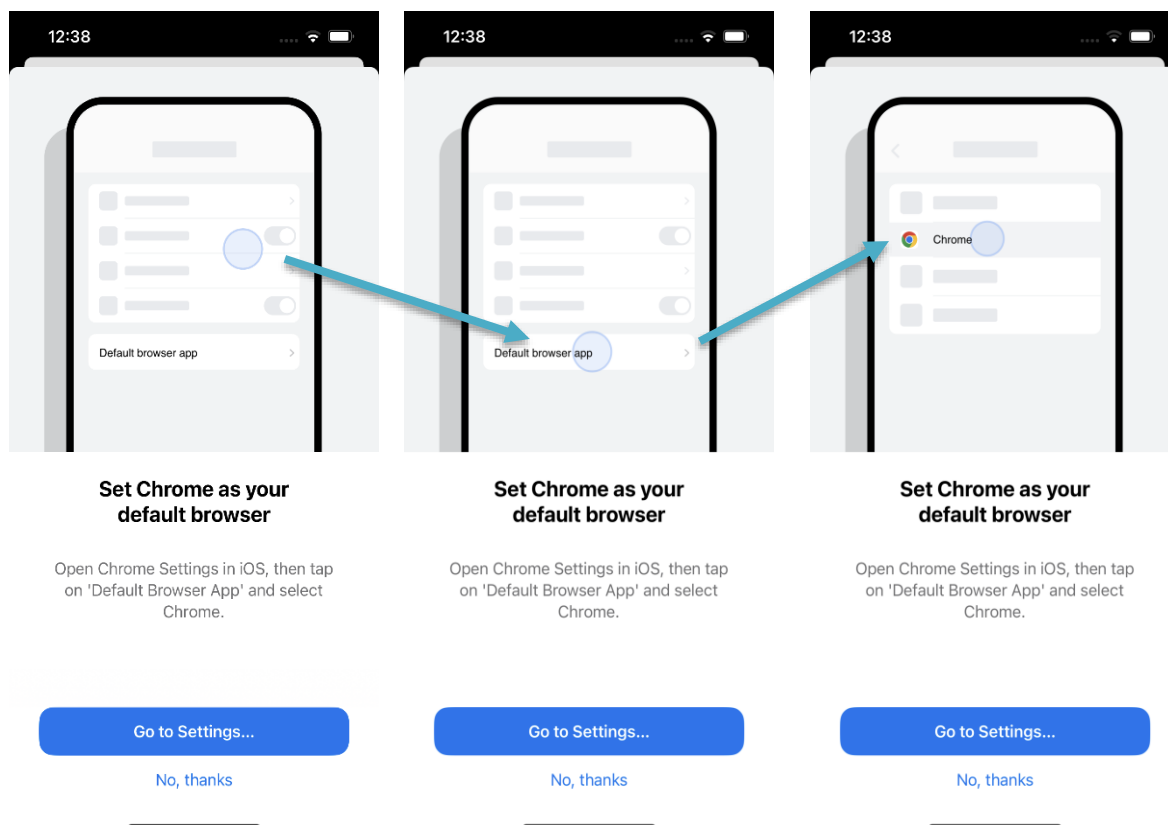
12:38

Default browser app

Set Chrome as your default browser

Open Chrome Settings in iOS, then tap on 'Default Browser App' and select Chrome.

Go to Settings...

No, thanks

12:38

Default browser app

Set Chrome as your default browser

Open Chrome Settings in iOS, then tap on 'Default Browser App' and select Chrome.

Go to Settings...

No, thanks

12:38

Chrome

Set Chrome as your default browser

Open Chrome Settings in iOS, then tap on 'Default Browser App' and select Chrome.

Go to Settings...

No, thanks